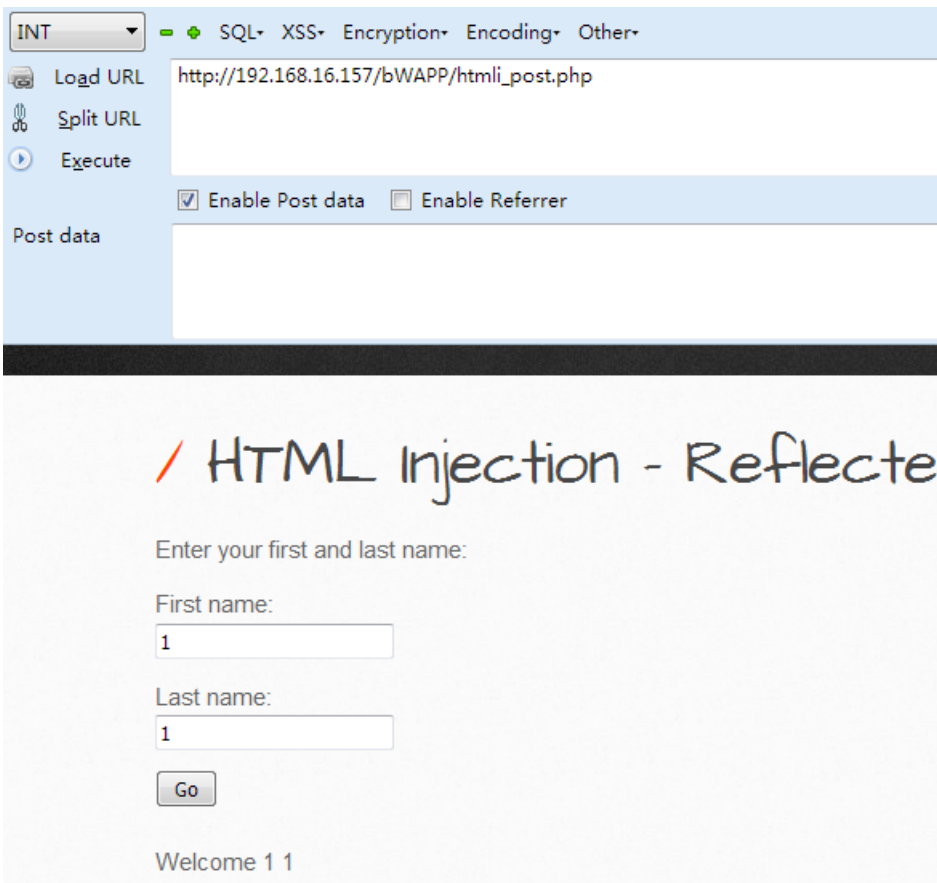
INT

SQL XSS Encryption Encoding Other

Load URL

Split URL

Execute

http://192.168.16.157/bWAPP/htmli_post.php

Enable Post data

Enable Referrer

Post data

/ HTML Injection - Reflecte

Enter your first and last name:

First name:

1

Last name:

1

Go

Welcome 1 1